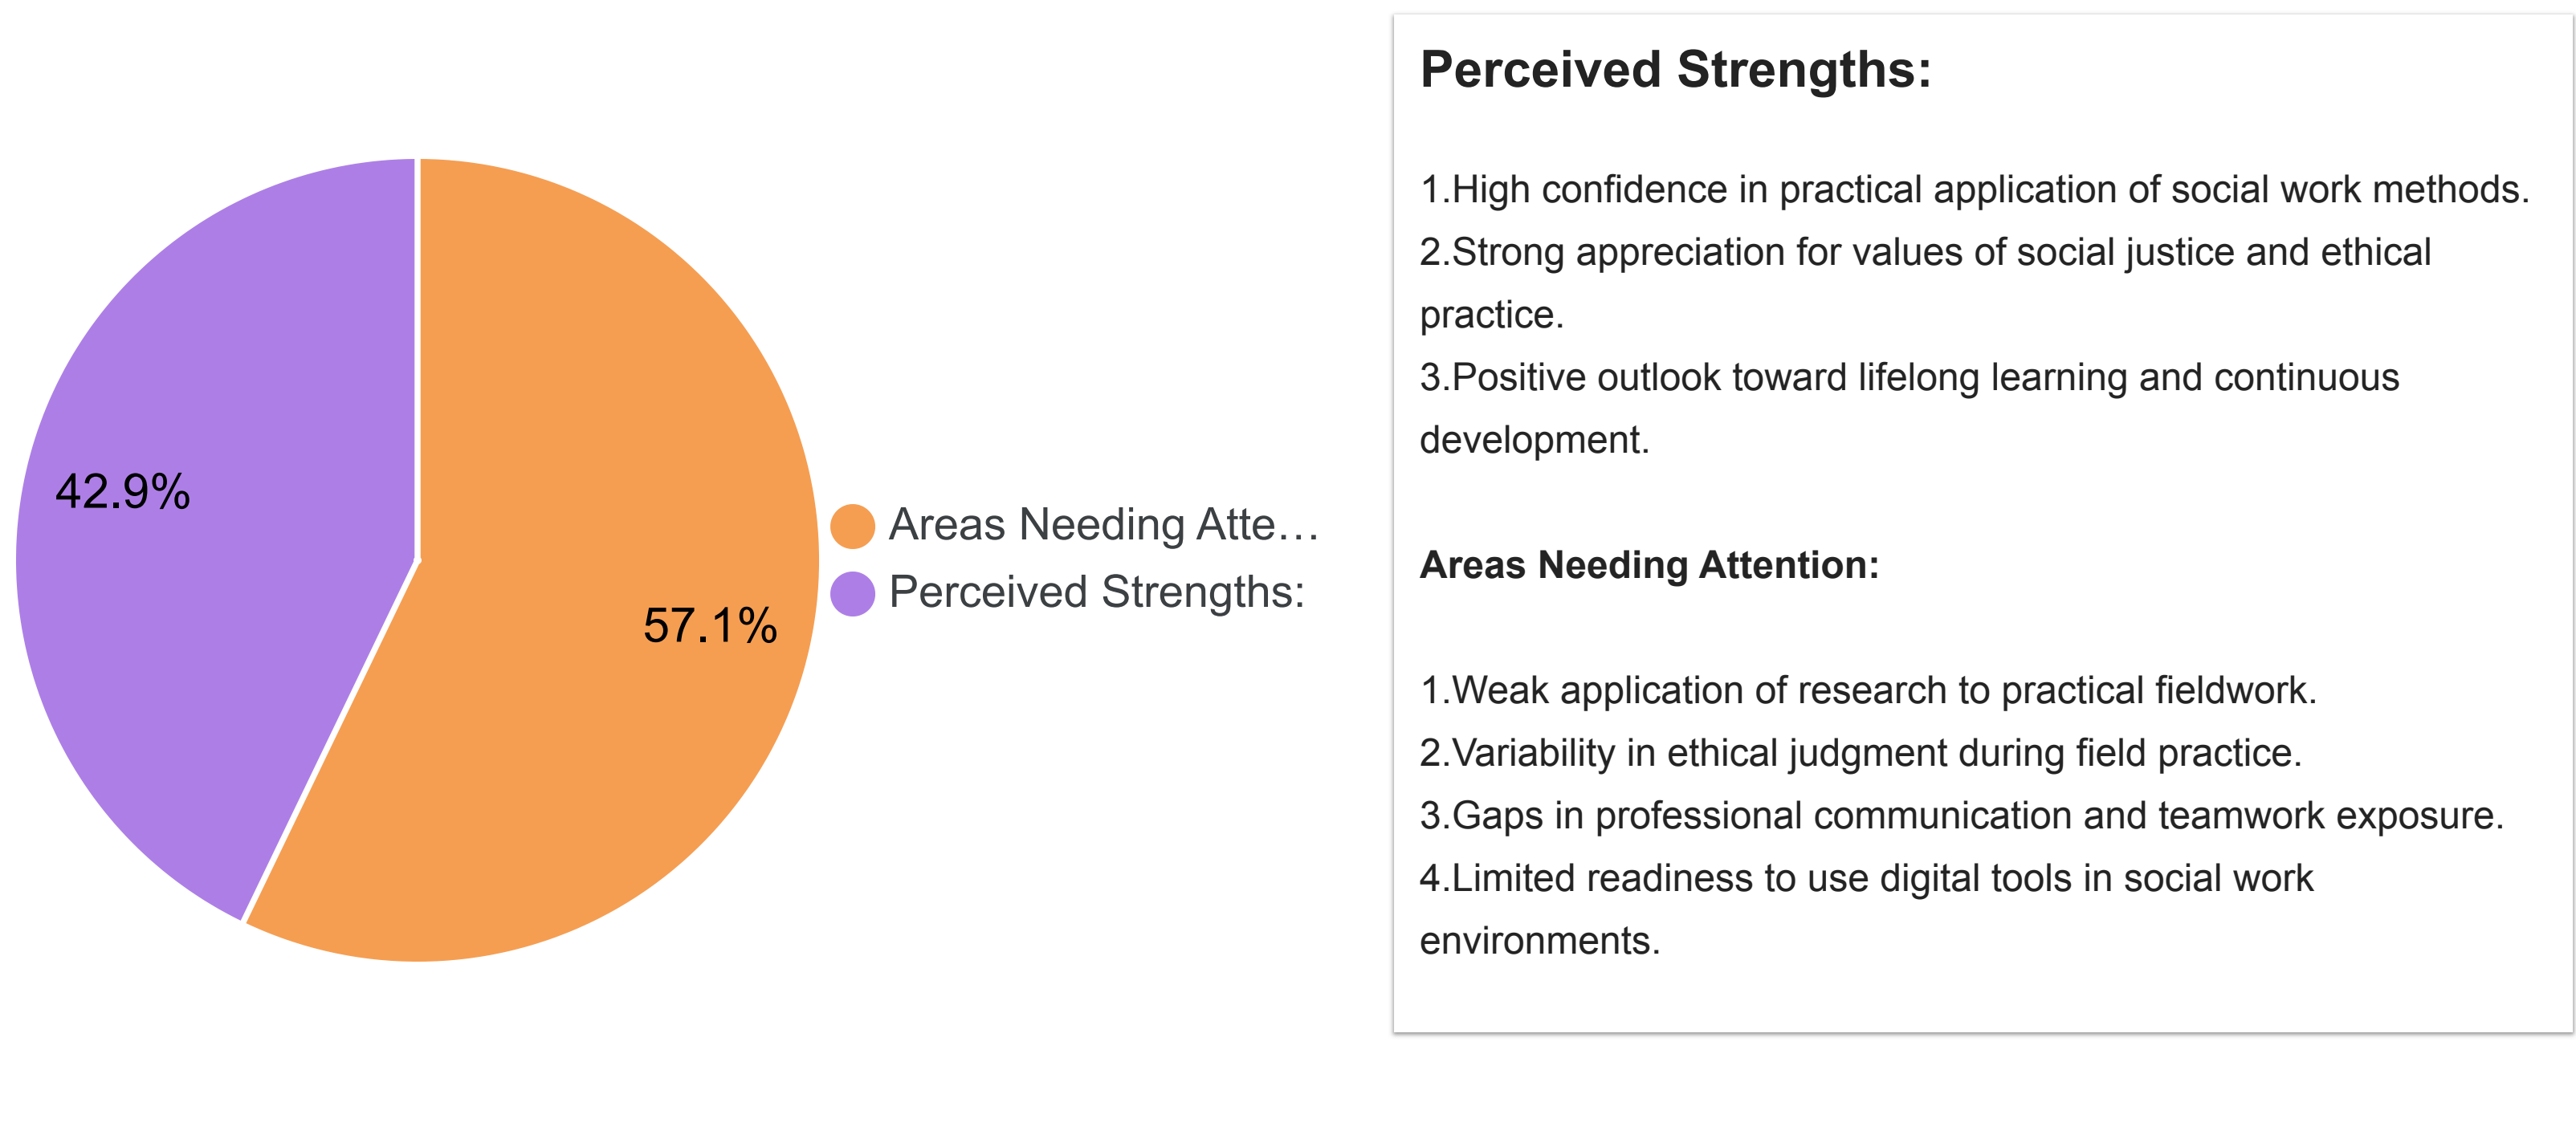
42.9%

57.1%

Areas Needing Atte…
Perceived Strengths:

**Perceived Strengths:**

1.High confidence in practical application of social work methods.
2.Strong appreciation for values of social justice and ethical practice.
3.Positive outlook toward lifelong learning and continuous development.

**Areas Needing Attention:**

1.Weak application of research to practical fieldwork.
2.Variability in ethical judgment during field practice.
3.Gaps in professional communication and teamwork exposure.
4.Limited readiness to use digital tools in social work environments.